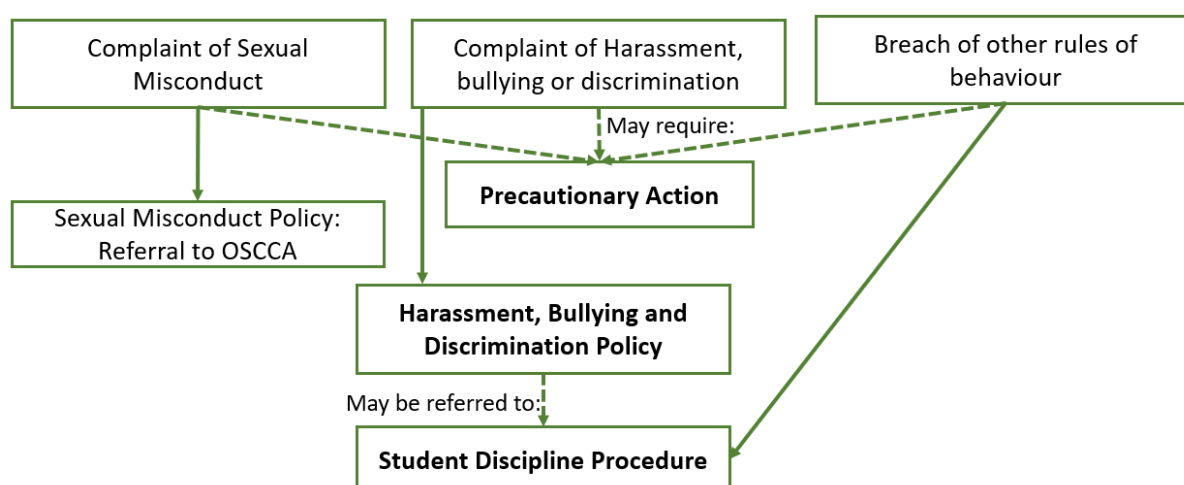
Complaint of Sexual Misconduct

Complaint of Harassment, bullying or discrimination

Breach of other rules of behaviour

May require:

Precautionary Action

Sexual Misconduct Policy: Referral to OSCCA

Harassment, Bullying and Discrimination Policy

May be referred to:

Student Discipline Procedure